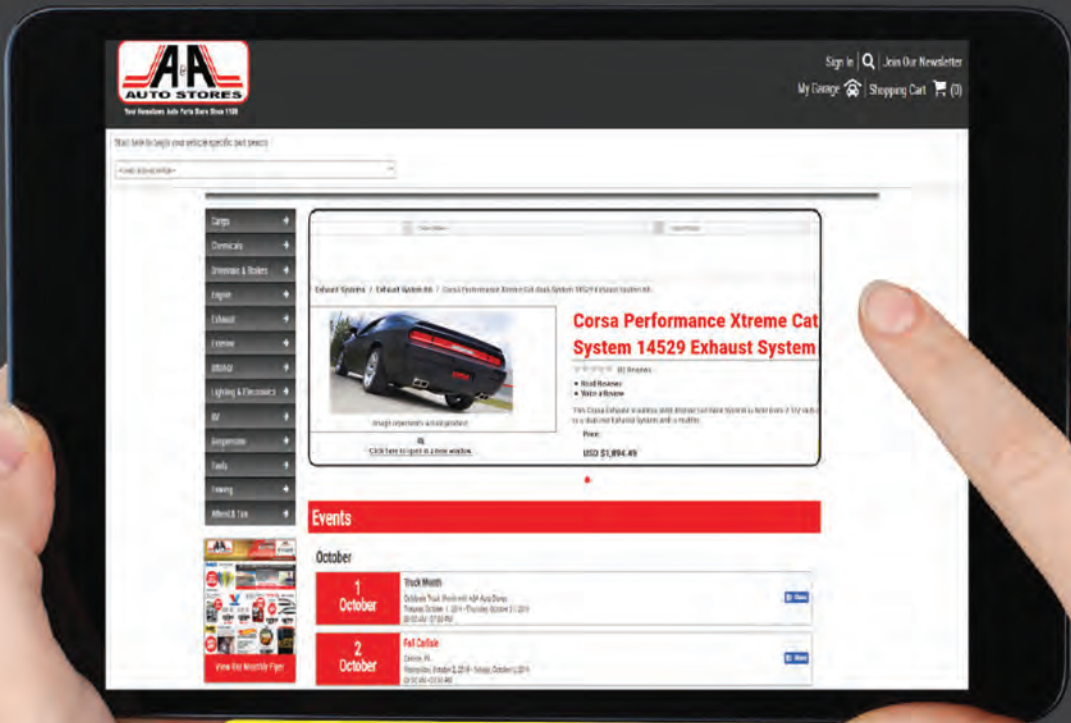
A&A
AUTO STORES
Your Hometown Auto Parts Store Since 1938

Sign In | Join Our Newsletter
My Garage | Shopping Cart (0)

Start here to begin your vehicle specific part search

Cargo
Chemicals
Drivetrain & Brakes
Engine
Exhaust
Exterior
Interior
Lighting & Electronics
RV
Suspension
Tools
Towing
Wheels & Tires

View the Monthly Flyer

Exhaust Systems / Exhaust System Kit / Corsa Performance Xtreme Cat-Back System 14529 Exhaust System Kit

Corsa Performance Xtreme Cat System 14529 Exhaust System

(0) Reviews
• Read Reviews
• Write a Review

Image represents actual product

Click here to open in a new window

Price:
USD $1,894.49

Events

October

1
October
Truck Month

2
October
Fall Carlisle